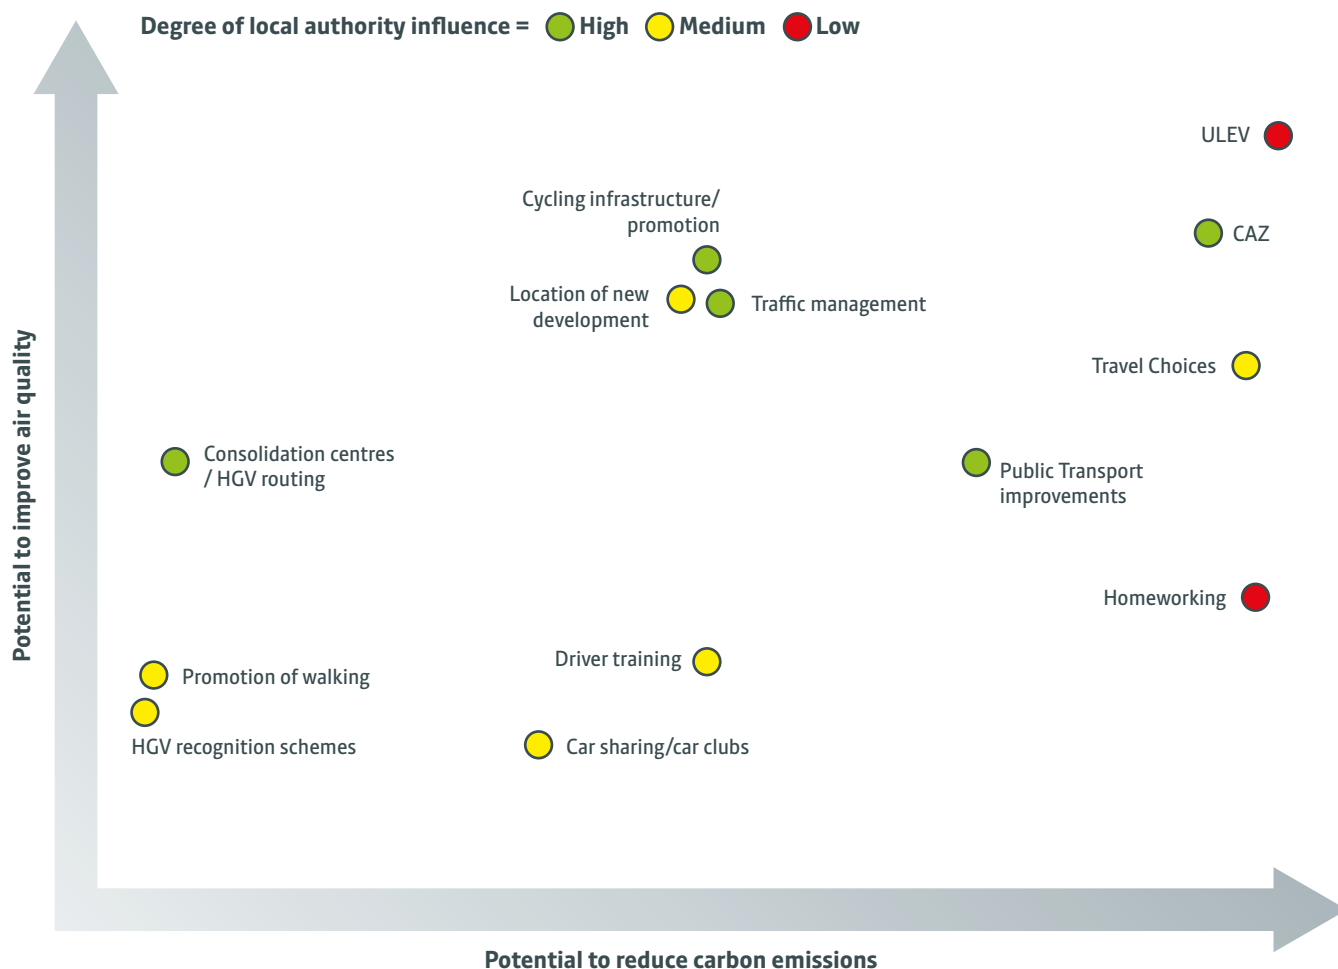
Degree of local authority influence = High Medium Low

Potential to improve air quality

ULEV

Cycling infrastructure/ promotion

CAZ

Location of new development

Traffic management

Travel Choices

Consolidation centres / HGV routing

Public Transport improvements

Homeworking

Driver training

Promotion of walking

HGV recognition schemes

Car sharing/car clubs

Potential to reduce carbon emissions